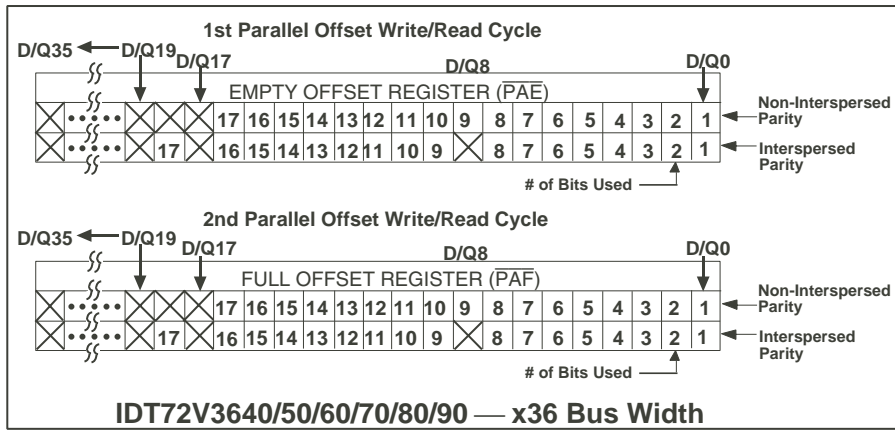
1st Parallel Offset Write/Read Cycle

D/Q35 D/Q19 D/Q17 D/Q8 D/Q0

EMPTY OFFSET REGISTER ($\overline{PAE}$)

17 16 15 14 13 12 11 10 9 8 7 6 5 4 3 2 1 Non-Interspersed Parity

17 16 15 14 13 12 11 10 9 8 7 6 5 4 3 2 1 Interspersed Parity

# of Bits Used

2nd Parallel Offset Write/Read Cycle

D/Q35 D/Q19 D/Q17 D/Q8 D/Q0

FULL OFFSET REGISTER ($\overline{PAF}$)

17 16 15 14 13 12 11 10 9 8 7 6 5 4 3 2 1 Non-Interspersed Parity

17 16 15 14 13 12 11 10 9 8 7 6 5 4 3 2 1 Interspersed Parity

# of Bits Used

IDT72V3640/50/60/70/80/90 — x36 Bus Width